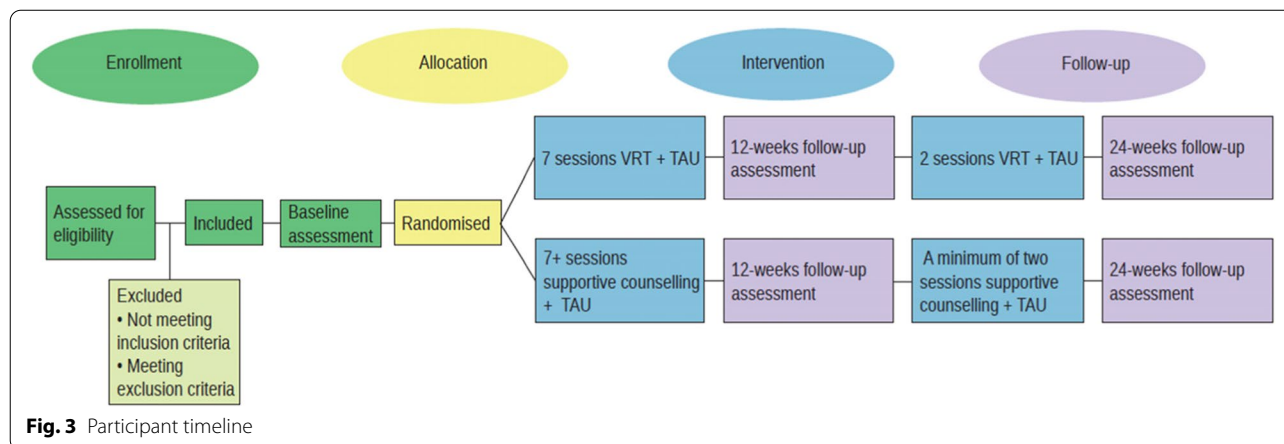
Enrollment

Allocation

Intervention

Follow-up

Assessed for eligibility

Included

Baseline assessment

Randomised

Excluded
• Not meeting inclusion criteria
• Meeting exclusion criteria

7 sessions VRT + TAU

12-weeks follow-up assessment

2 sessions VRT + TAU

24-weeks follow-up assessment

7+ sessions supportive counselling + TAU

12-weeks follow-up assessment

A minimum of two sessions supportive counselling + TAU

24-weeks follow-up assessment

**Fig. 3** Participant timeline